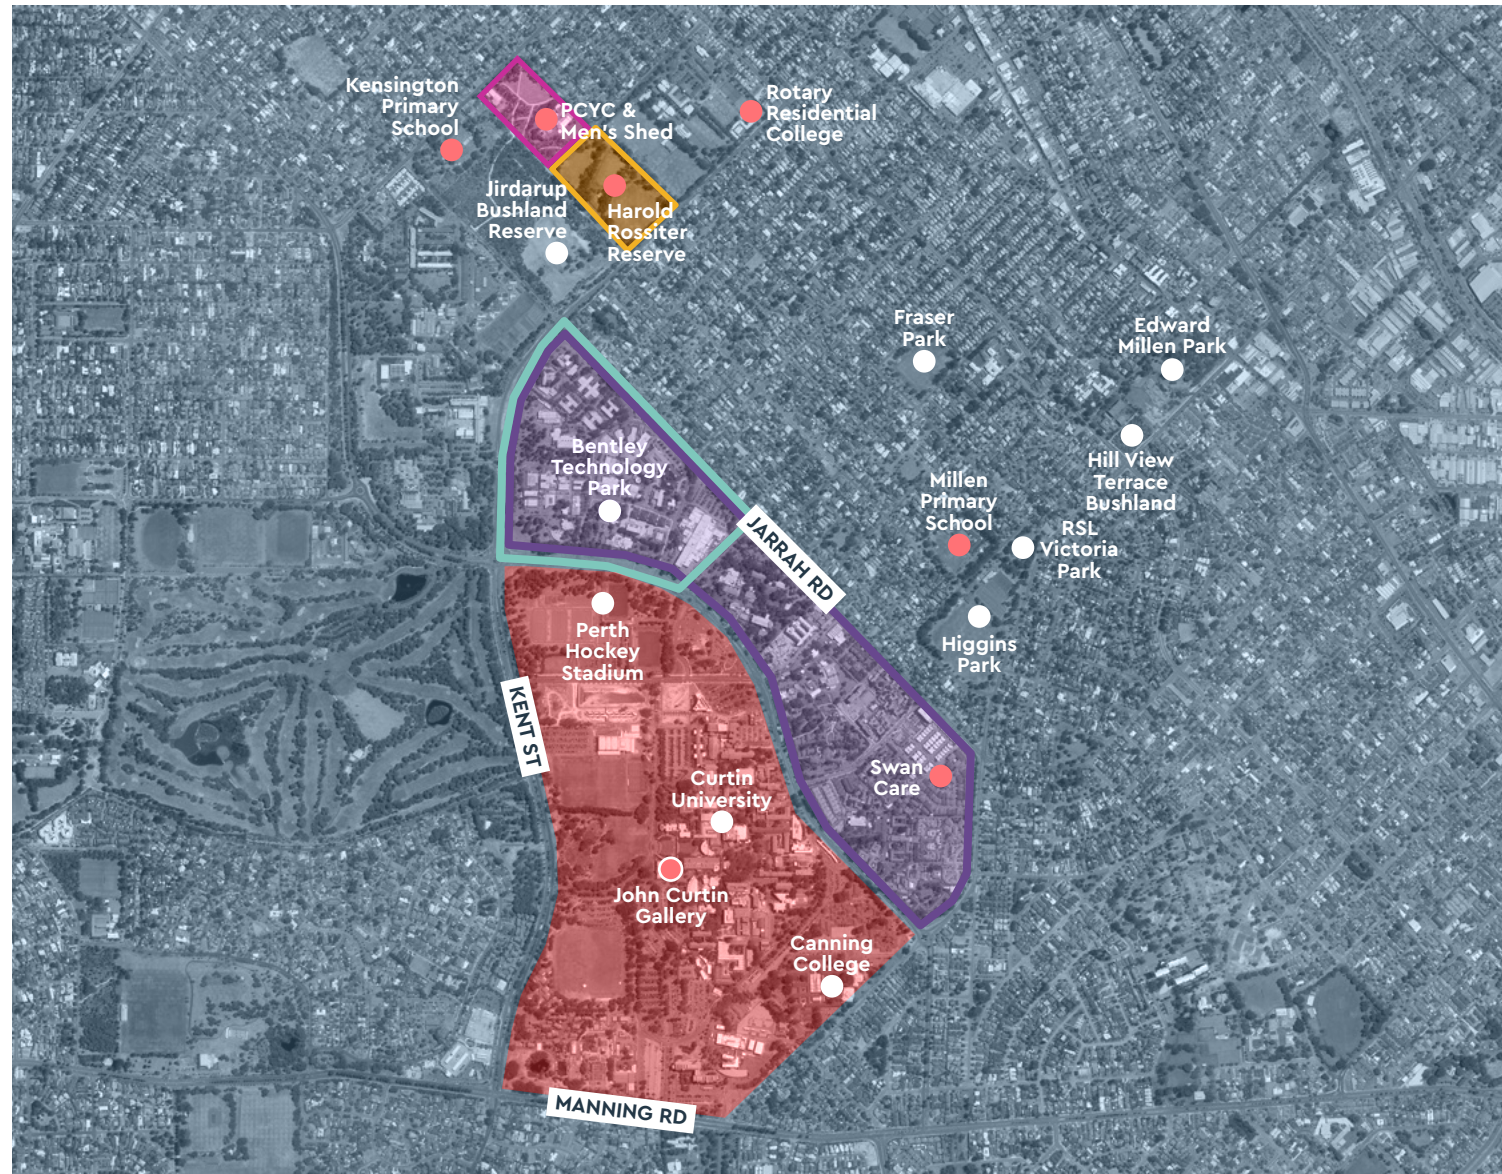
Kensington Primary School

PCYC & Men's Shed

Rotary Residential College

Jirdarup Bushland Reserve

Harold Rossiter Reserve

Fraser Park

Edward Millen Park

Bentley Technology Park

Hill View Terrace Bushland

Millen Primary School

RSL Victoria Park

JARRAH RD

Perth Hockey Stadium

Higgins Park

KENT ST

Curtin University

Swan Care

John Curtin Gallery

Canning College

MANNING RD